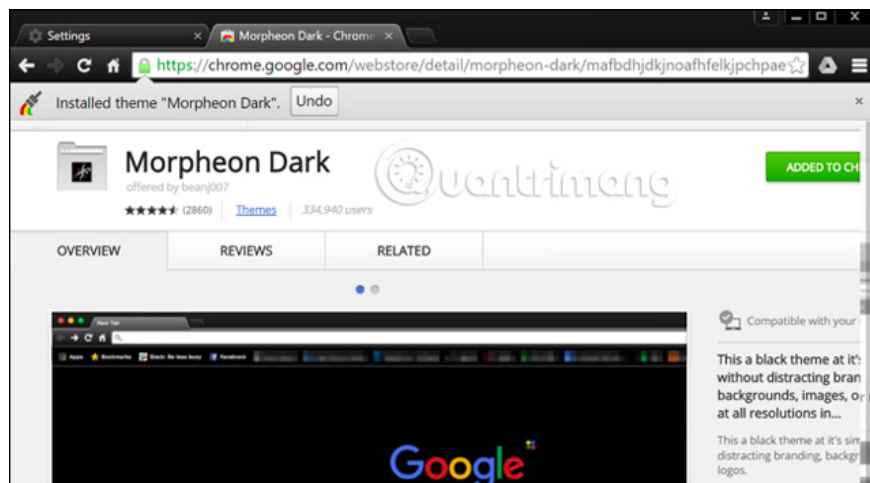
Settings ×
Morpheon Dark - Chrome ×

https://chrome.google.com/webstore/detail/morpheon-dark/mafbdhjdkjnoafhfelkjpchpae

Installed theme "Morpheon Dark". Undo ×

Morpheon Dark
offered by beanj007
★★★★★ (2860) | Themes | 334,940 users

ADDED TO CH

Quantrimang

OVERVIEW REVIEWS RELATED

New Tab
Apps Bookmarks Slack: Be less busy Facebook

Google

Compatible with your

This a black theme at it's without distracting bran backgrounds, images, o at all resolutions in...

This a black theme at it's sin distracting branding, backgr logos.